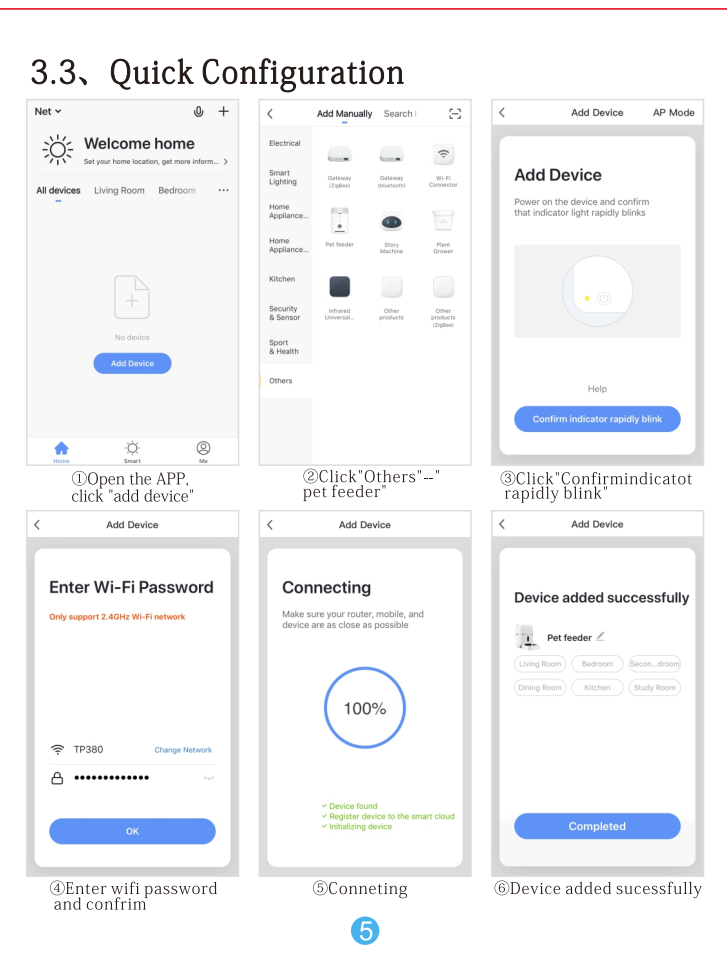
3.3、Quick Configuration

Net ⌄

Welcome home

Set your home location, get more inform... >

All devices Living Room Bedroom ···

No device

Add Device

Home Smart Me

①Open the APP, click "add device"

< Add Manually Search

Electrical

Smart Lighting

Home Appliance...

Home Appliance...

Kitchen

Security & Sensor

Sport & Health

Others

Gateway (ZigBee)

Gateway (bluetooth)

Wi-Fi Connector

Pet feeder

Story Machine

Plant Grower

Infrared Universal...

Other products

Other products (ZigBee)

②Click"Others"--" pet feeder"

< Add Device AP Mode

Add Device

Power on the device and confirm that indicator light rapidly blinks

Help

Confirm indicator rapidly blink

③Click"Confirmindicatot rapidly blink"

< Add Device

Enter Wi-Fi Password

Only support 2.4GHz Wi-Fi network

TP380 Change Network

•••••••••••••

OK

④Enter wifi password and confrim

< Add Device

Connecting

Make sure your router, mobile, and device are as close as possible

100%

✓ Device found
✓ Register device to the smart cloud
✓ Initializing device

⑤Conneting

< Add Device

Device added successfully

Pet feeder

Living Room Bedroom Secon...droom

Dining Room Kitchen Study Room

Completed

⑥Device added sucessfully

5